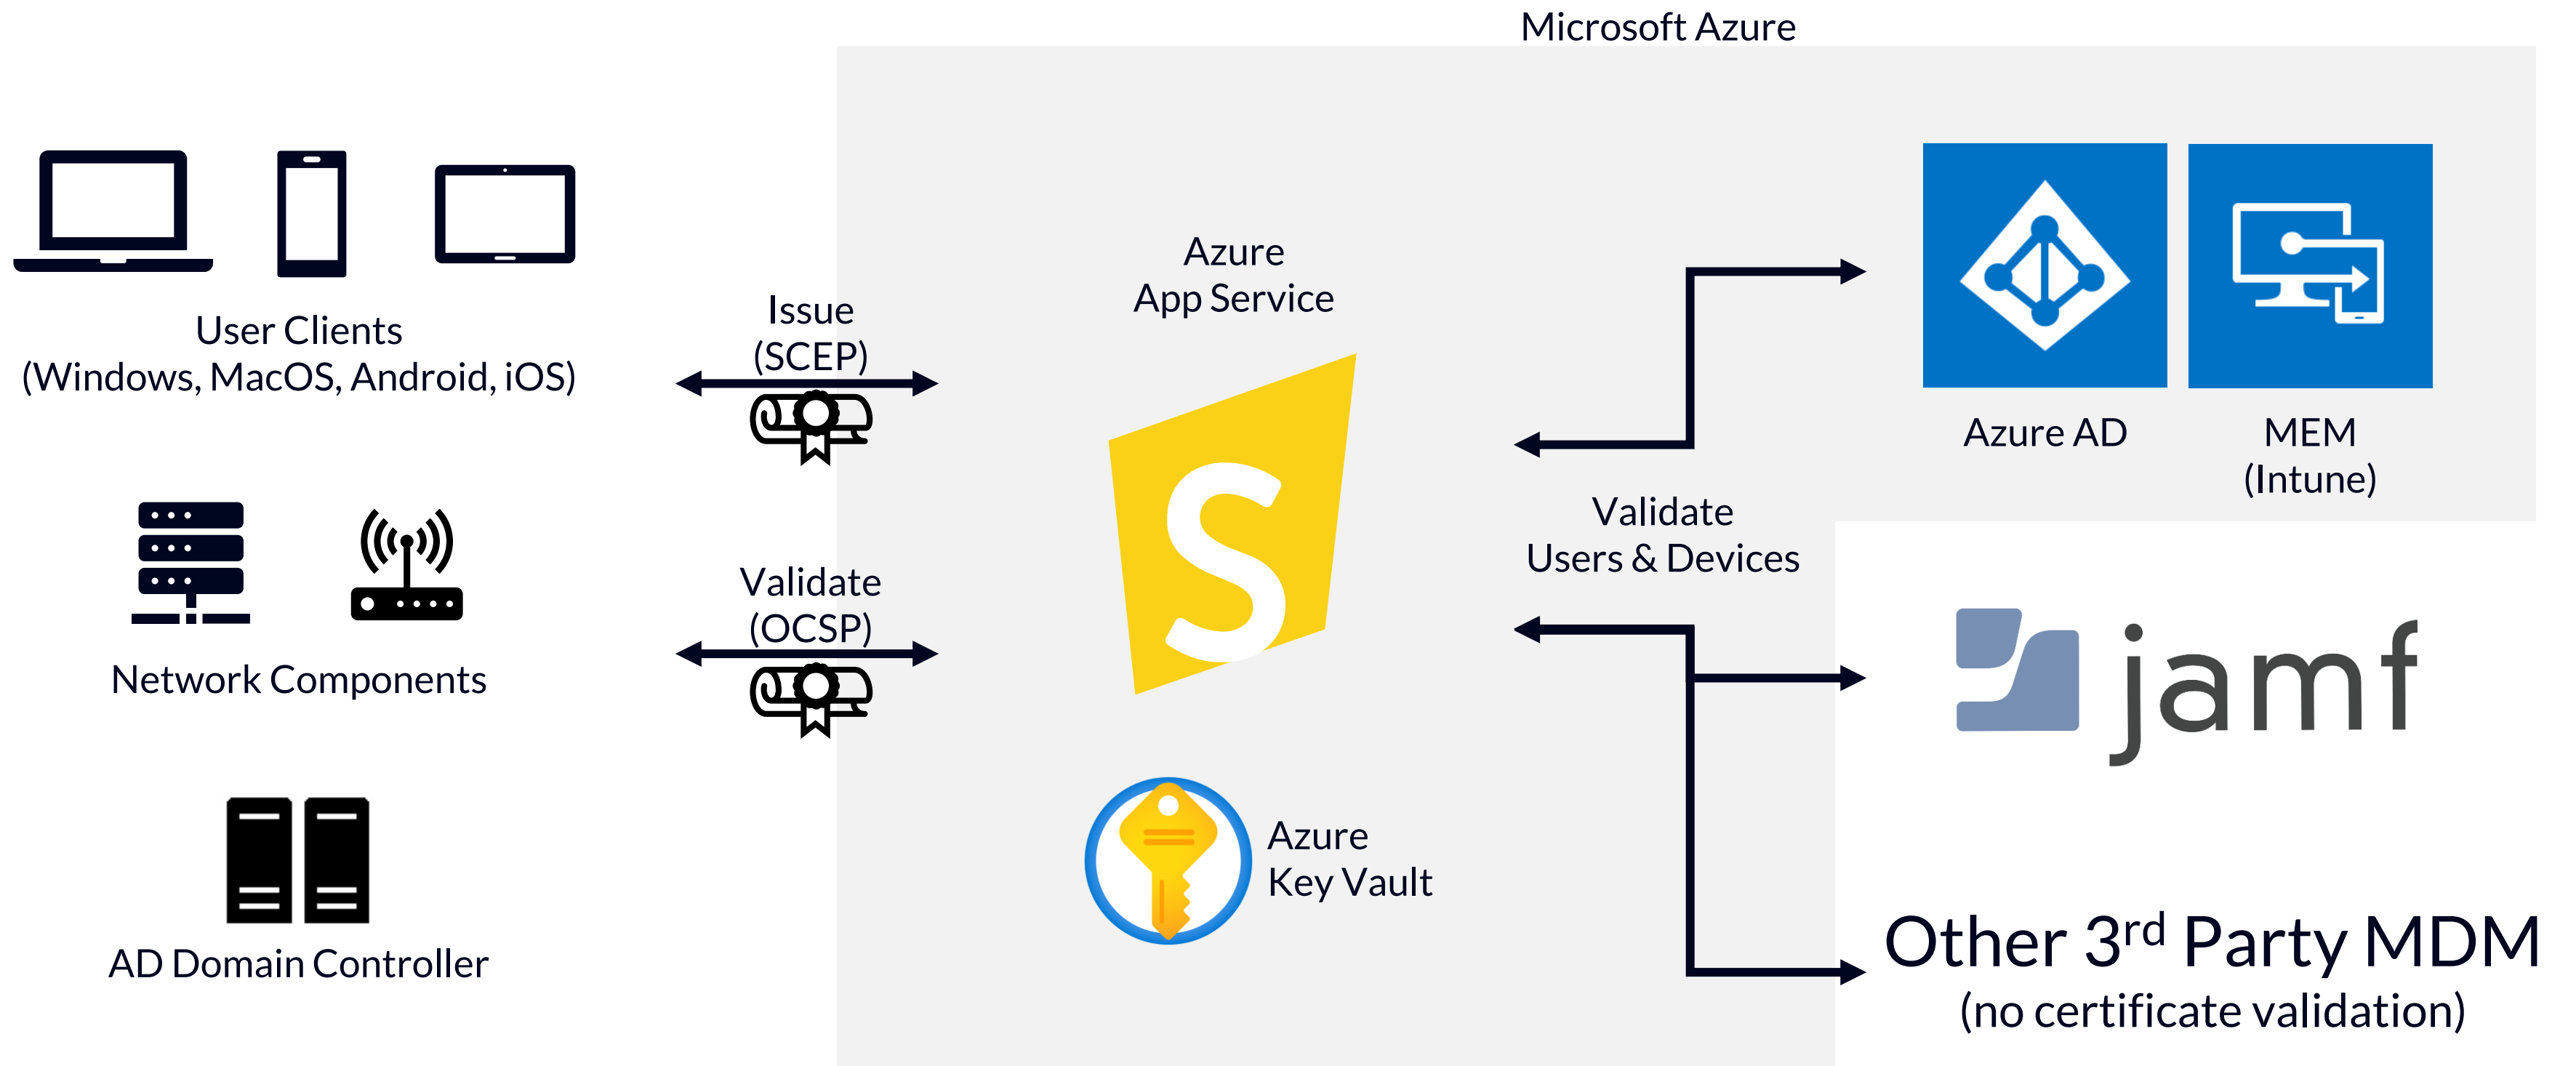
Microsoft Azure

User Clients
(Windows, MacOS, Android, iOS)

Network Components

AD Domain Controller

Issue
(SCEP)

Validate
(OCSP)

Azure
App Service

Azure
Key Vault

Validate
Users & Devices

Azure AD

MEM
(Intune)

jamf

Other 3$^{rd}$ Party MDM
(no certificate validation)